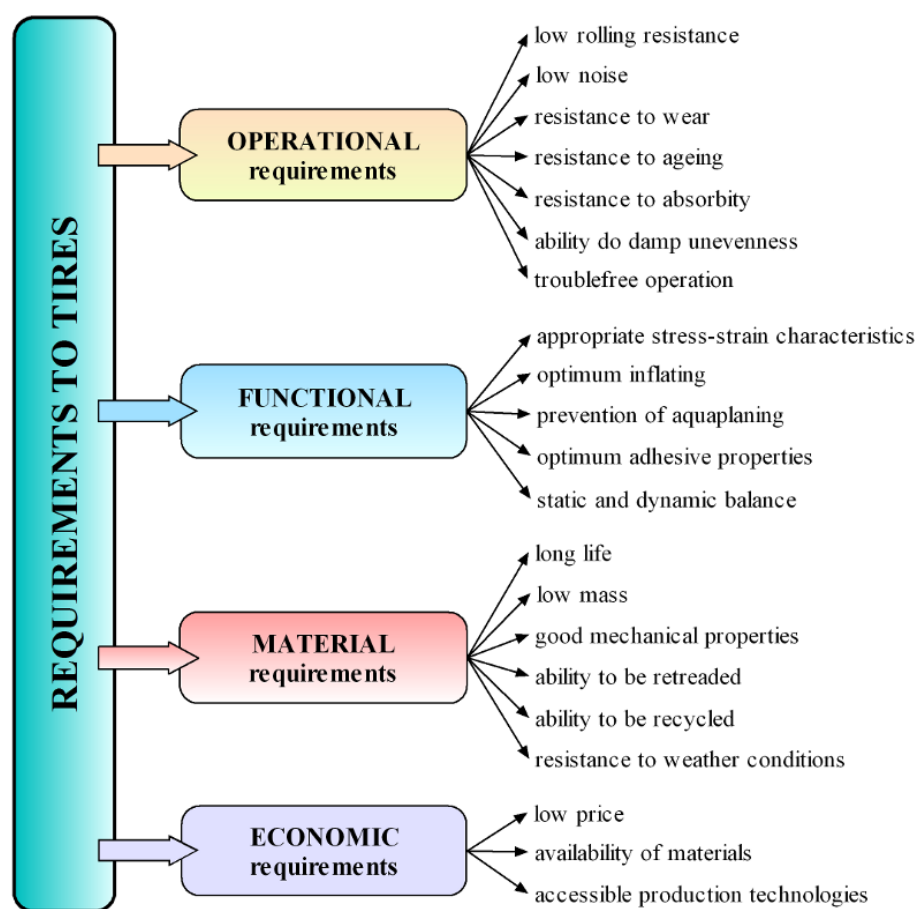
REQUIREMENTS TO TIRES

OPERATIONAL requirements

low rolling resistance
low noise
resistance to wear
resistance to ageing
resistance to absorbity
ability do damp unevenness
troublefree operation

FUNCTIONAL requirements

appropriate stress-strain characteristics
optimum inflating
prevention of aquaplaning
optimum adhesive properties
static and dynamic balance

MATERIAL requirements

long life
low mass
good mechanical properties
ability to be retreaded
ability to be recycled
resistance to weather conditions

ECONOMIC requirements

low price
availability of materials
accessible production technologies